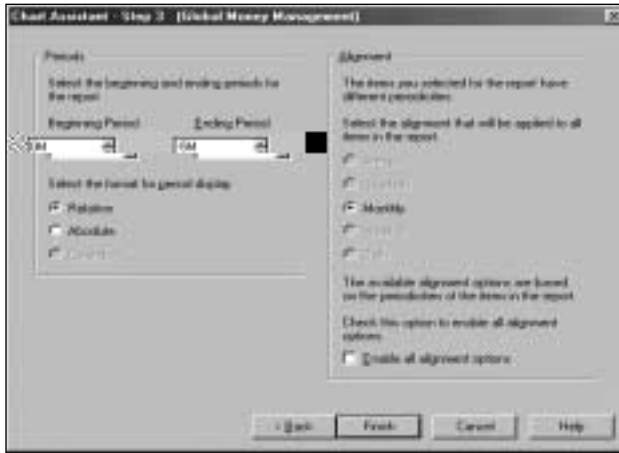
Chart Assistant - Step 3 - [Global Money Management]

Periods

Select the beginning and ending periods for the report

Beginning Period

Ending Period

-5M

-1M

Select the format for period display

Relative

Absolute

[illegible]

Alignment

The items you selected for the report have different periodicities.

Select the alignment that will be applied to all items in the report.

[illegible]

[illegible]

Monthly

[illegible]

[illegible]

The available alignment options are based on the periodicities of the items in the report.

Check this option to enable all alignment options.

Enable all alignment options

< Back

Finish

Cancel

Help